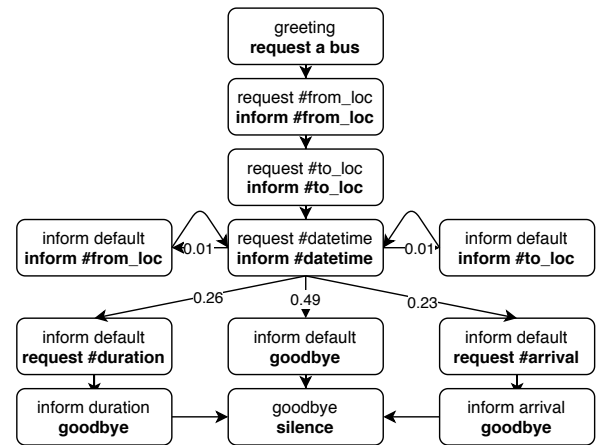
greeting
**request a bus**

request #from_loc
**inform #from_loc**

request #to_loc
**inform #to_loc**

inform default
**inform #from_loc**

0.01

request #datetime
**inform #datetime**

0.01

inform default
**inform #to_loc**

0.26

0.49

0.23

inform default
**request #duration**

inform default
**goodbye**

inform default
**request #arrival**

inform duration
**goodbye**

goodbye
**silence**

inform arrival
**goodbye**